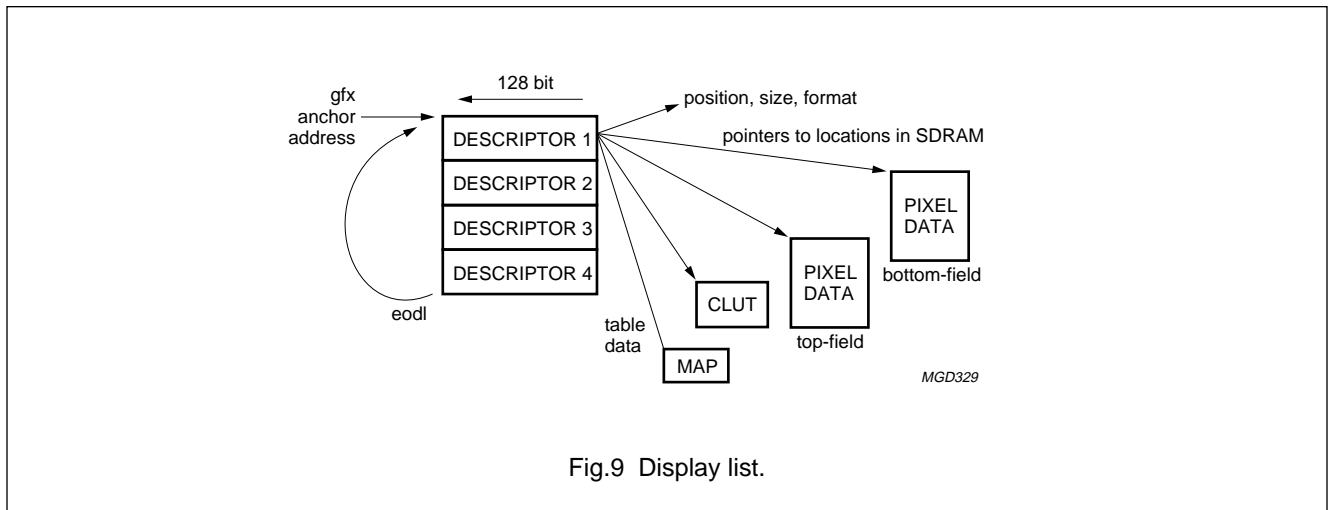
128 bit

gfx anchor address

DESCRIPTOR 1

DESCRIPTOR 2

DESCRIPTOR 3

DESCRIPTOR 4

eodl

position, size, format

pointers to locations in SDRAM

PIXEL DATA

bottom-field

PIXEL DATA

top-field

CLUT

table data

MAP

MGD329

Fig.9 Display list.